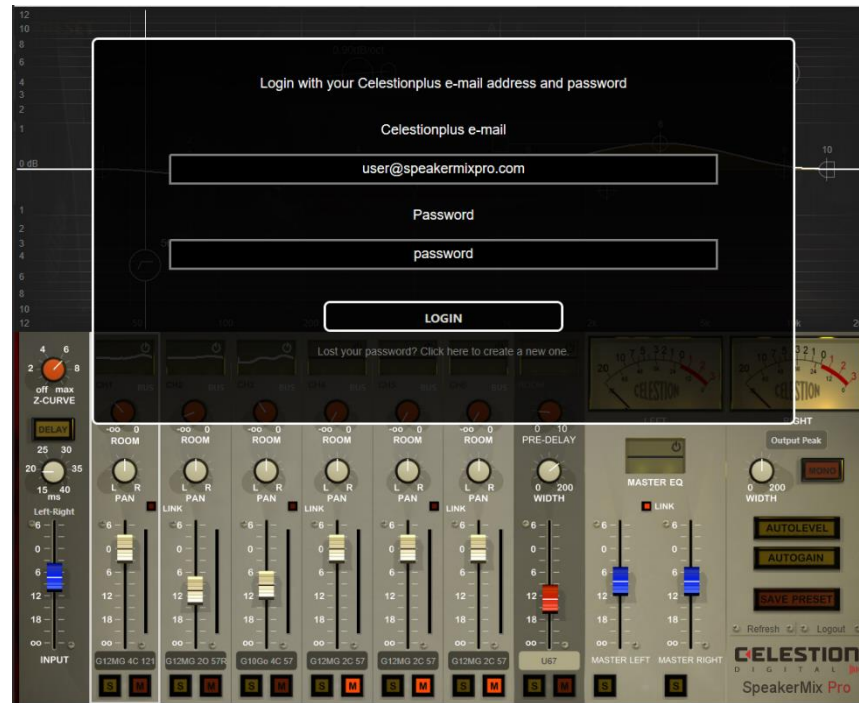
Login with your Celestionplus e-mail address and password

Celestionplus e-mail

user@speakermixpro.com

Password

password

LOGIN

Lost your password? Click here to create a new one.

12
10
8
6
4
3
2
1
0 dB
1
2
3
4
6
8
10
12

10

4 6
2 8
off max
Z-CURVE

DELAY

25 30
20 35
15 40
ms
Left-Right

INPUT

-oo 0
ROOM
L R
PAN
LINK
G12MG 4C 121

-oo 0
ROOM
L R
PAN
G12MG 2O 57R

-oo 0
ROOM
L R
PAN
LINK
G10Go 4C 57

-oo 0
ROOM
L R
PAN
G12MG 2C 57

-oo 0
ROOM
L R
PAN
LINK
G12MG 2C 57

-oo 0
ROOM
L R
PAN
G12MG 2C 57

0 10
PRE-DELAY
0 200
WIDTH
U67

MASTER EQ
LINK
MASTER LEFT
MASTER RIGHT

CELESTION
CELESTION

RIGHT
Output Peak
0 200
WIDTH
MONO
AUTOLEVEL
AUTOGAIN
SAVE PRESET
Refresh
Logout

CELESTION
DIGITAL
SpeakerMix Pro

S M S M S M S M S M S M S M S S